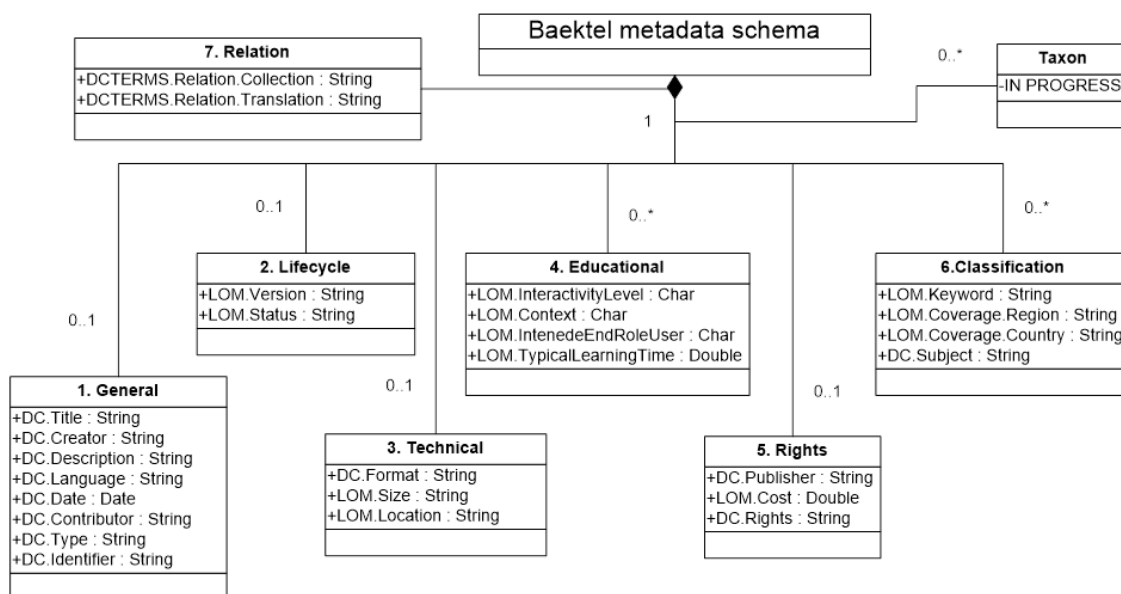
Baektel metadata schema

7. Relation
+DCTERMS.Relation.Collection : String
+DCTERMS.Relation.Translation : String

0..*

Taxon
-IN PROGRESS

1

0..1

0..*

0..*

2. Lifecycle
+LOM.Version : String
+LOM.Status : String

4. Educational
+LOM.InteractivityLevel : Char
+LOM.Context : Char
+LOM.IntenedeEndRoleUser : Char
+LOM.TypicalLearningTime : Double

6.Classification
+LOM.Keyword : String
+LOM.Coverage.Region : String
+LOM.Coverage.Country : String
+DC.Subject : String

0..1

0..1

0..1

1. General
+DC.Title : String
+DC.Creator : String
+DC.Description : String
+DC.Language : String
+DC.Date : Date
+DC.Contributor : String
+DC.Type : String
+DC.Identifier : String

3. Technical
+DC.Format : String
+LOM.Size : String
+LOM.Location : String

5. Rights
+DC.Publisher : String
+LOM.Cost : Double
+DC.Rights : String